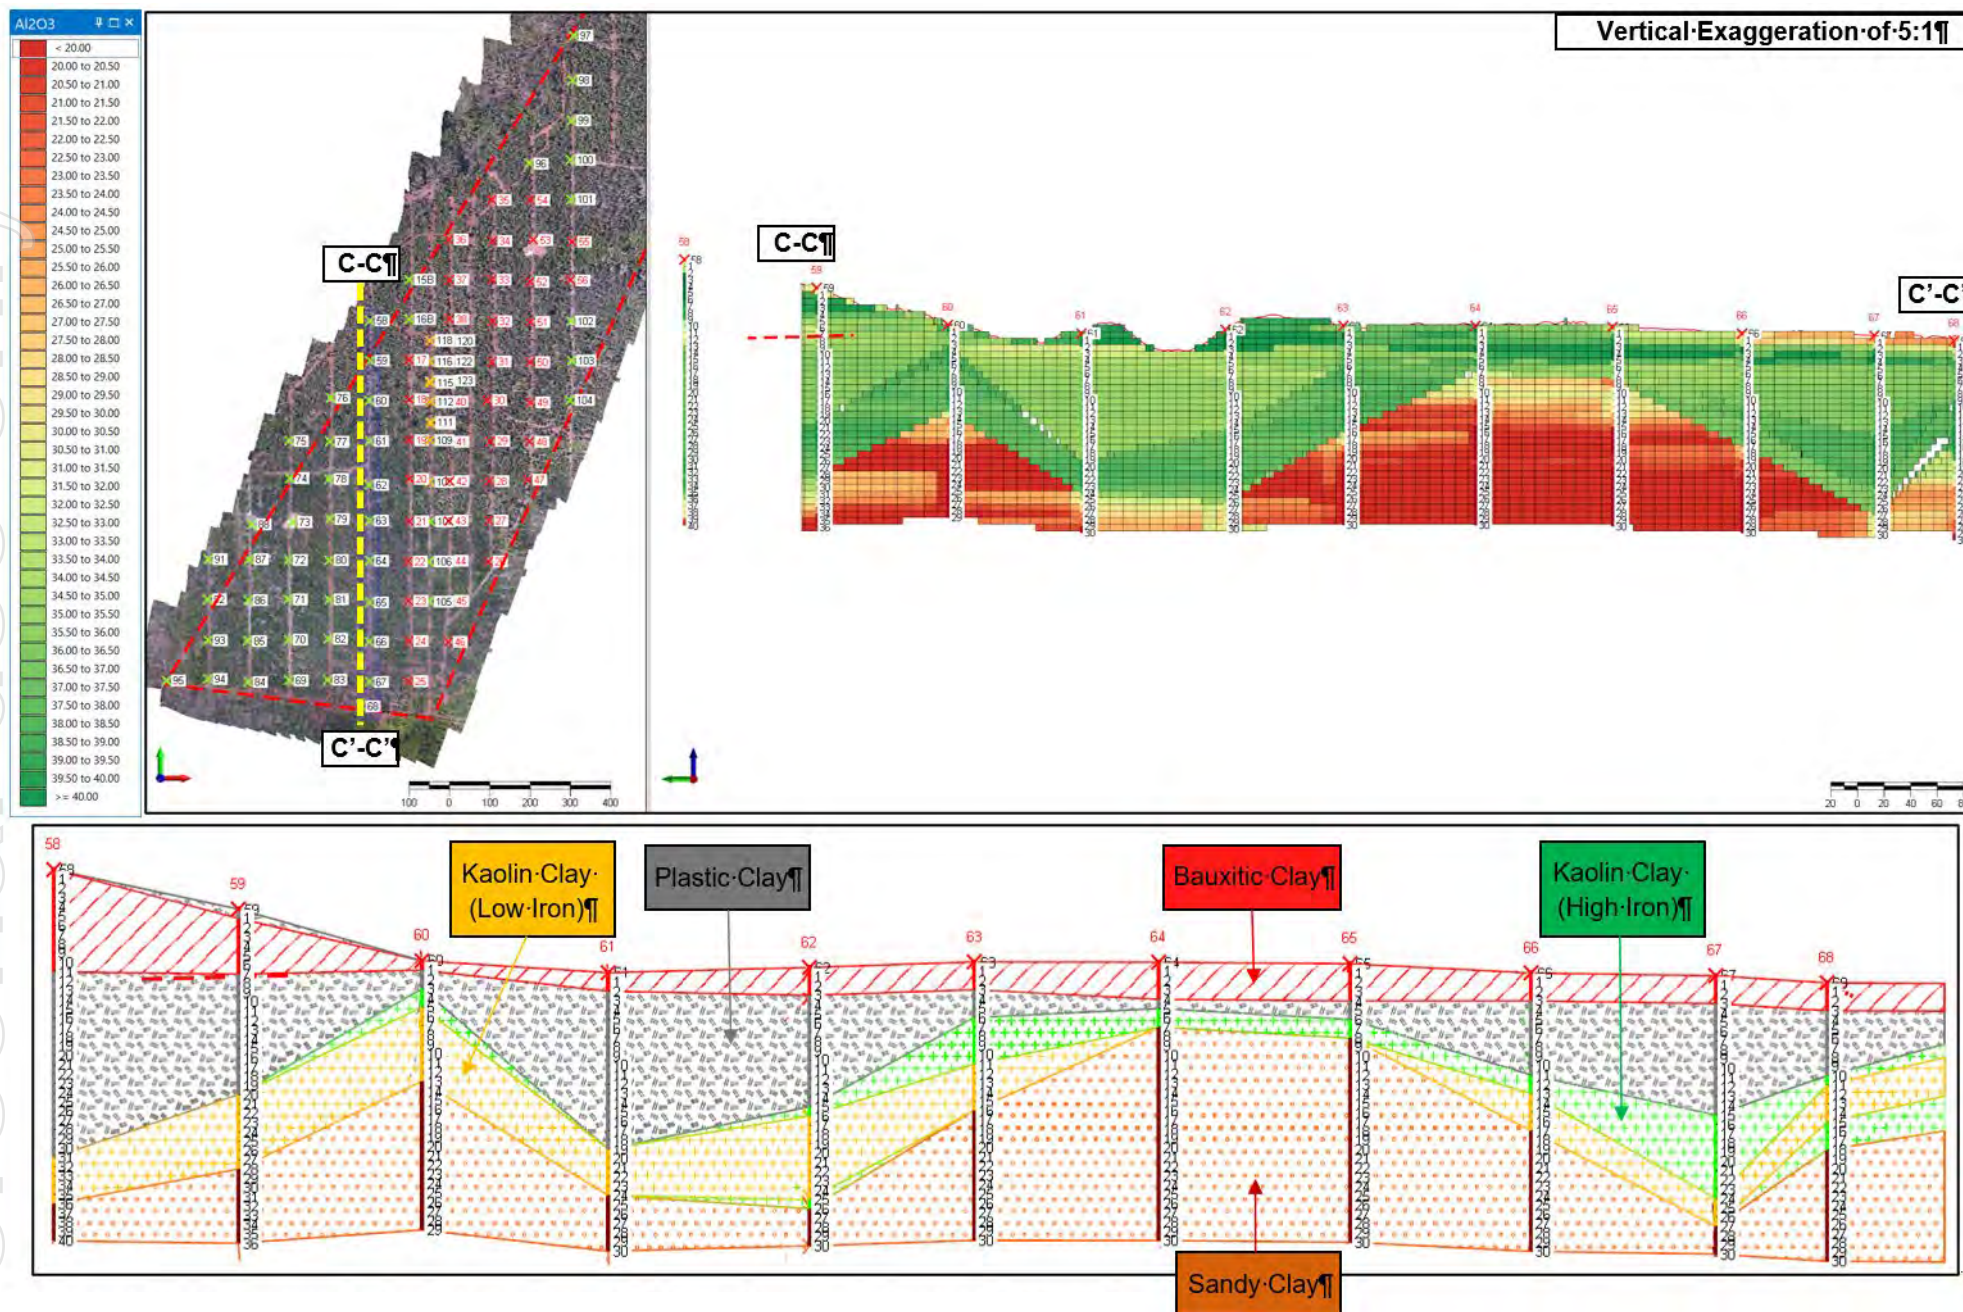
Al2O3

< 20.00
20.00 to 20.50
20.50 to 21.00
21.00 to 21.50
21.50 to 22.00
22.00 to 22.50
22.50 to 23.00
23.00 to 23.50
23.50 to 24.00
24.00 to 24.50
24.50 to 25.00
25.00 to 25.50
25.50 to 26.00
26.00 to 26.50
26.50 to 27.00
27.00 to 27.50
27.50 to 28.00
28.00 to 28.50
28.50 to 29.00
29.00 to 29.50
29.50 to 30.00
30.00 to 30.50
30.50 to 31.00
31.00 to 31.50
31.50 to 32.00
32.00 to 32.50
32.50 to 33.00
33.00 to 33.50
33.50 to 34.00
34.00 to 34.50
34.50 to 35.00
35.00 to 35.50
35.50 to 36.00
36.00 to 36.50
36.50 to 37.00
37.00 to 37.50
37.50 to 38.00
38.00 to 38.50
38.50 to 39.00
39.00 to 39.50
39.50 to 40.00
>= 40.00

C-C¶

C'-C'¶

100 0 100 200 300 400

Vertical·Exaggeration·of·5:1¶

C-C¶

C'-C'

58 59 60 61 62 63 64 65 66 67 68

20 0 20 40 60 8

Kaolin·Clay·(Low·Iron)¶

Plastic·Clay¶

Bauxitic·Clay¶

Kaolin·Clay·(High·Iron)¶

58 59 60 61 62 63 64 65 66 67 68

Sandy·Clay¶